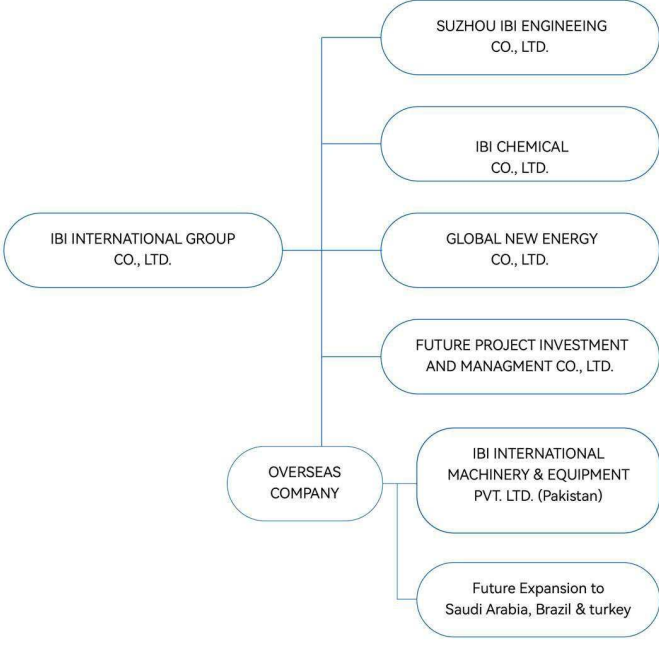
SUZHOU IBI ENGINEEING CO., LTD.

IBI CHEMICAL CO., LTD.

IBI INTERNATIONAL GROUP CO., LTD.

GLOBAL NEW ENERGY CO., LTD.

FUTURE PROJECT INVESTMENT AND MANAGMENT CO., LTD.

OVERSEAS COMPANY

IBI INTERNATIONAL MACHINERY & EQUIPMENT PVT. LTD. (Pakistan)

Future Expansion to Saudi Arabia, Brazil & turkey